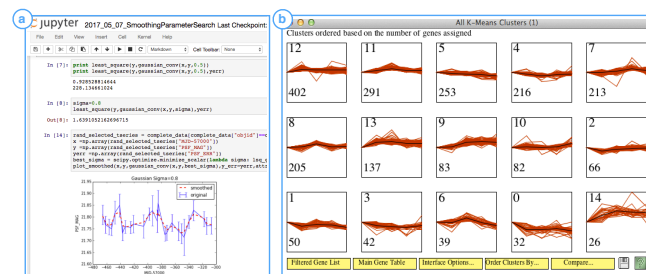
a

jupyter 2017_05_07_SmoothingParameterSearch Last Checkpoint:

File Edit View Insert Cell Kernel Help

Markdown

Cell Toolbar: None

In [7]: print least_square(y,gaussian_conv(x,y,0.5))
print least_square(y,gaussian_conv(x,y,0.5),yerr)

0.928528814664
220.134661024

In [8]: sigma=0.0
least_square(y,gaussian_conv(x,y,sigma),yerr)

Out[8]: 1.6391052162696715

In [14]: rand_selected_tseries = complete_data(complete_data['objid']==
x =np.array(rand_selected_tseries['MJD-57000'])
y =np.array(rand_selected_tseries['PSF_MAG'])
yerr =np.array(rand_selected_tseries['PSF_ERR'])
best_sigma = scipy.optimize.minimize_scalar(lambda sigma: lsq_
plot_smooth(x,y,gaussian_conv(x,y,best_sigma),y_err=yerr,att

Gaussian Sigma=0.0

smoothed
original

PSF MAG

MJD-57000

b

All K-Means Clusters (1)

Clusters ordered based on the number of genes assigned

12
402

11
291

5
253

4
216

7
213

8
205

13
137

9
83

10
82

2
66

1
50

3
42

6
39

0
32

14
26

Filtered Gene List

Main Gene Table

Interface Options...

Order Clusters By...

Compare...